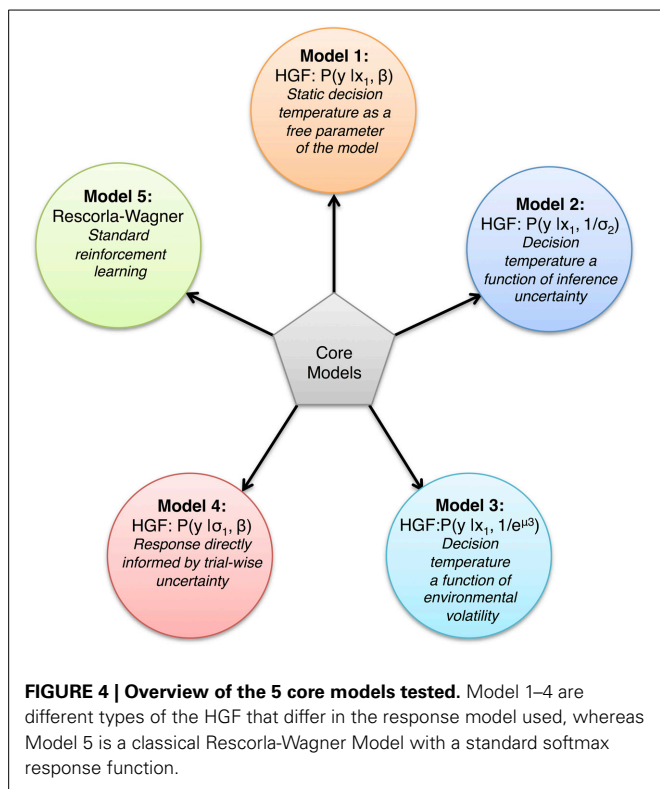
Model 1:
HGF: $P(y|x_1, \beta)$
Static decision temperature as a free parameter of the model

Model 5:
Rescorla-Wagner
Standard reinforcement learning

Model 2:
HGF: $P(y|x_1, 1/\sigma_2)$
Decision temperature a function of inference uncertainty

Core Models

Model 4:
HGF: $P(y|\sigma_1, \beta)$
Response directly informed by trial-wise uncertainty

Model 3:
HGF:$P(y|x_1, 1/e^{\mu 3})$
Decision temperature a function of environmental volatility

**FIGURE 4 | Overview of the 5 core models tested.** Model 1–4 are different types of the HGF that differ in the response model used, whereas Model 5 is a classical Rescorla-Wagner Model with a standard softmax response function.